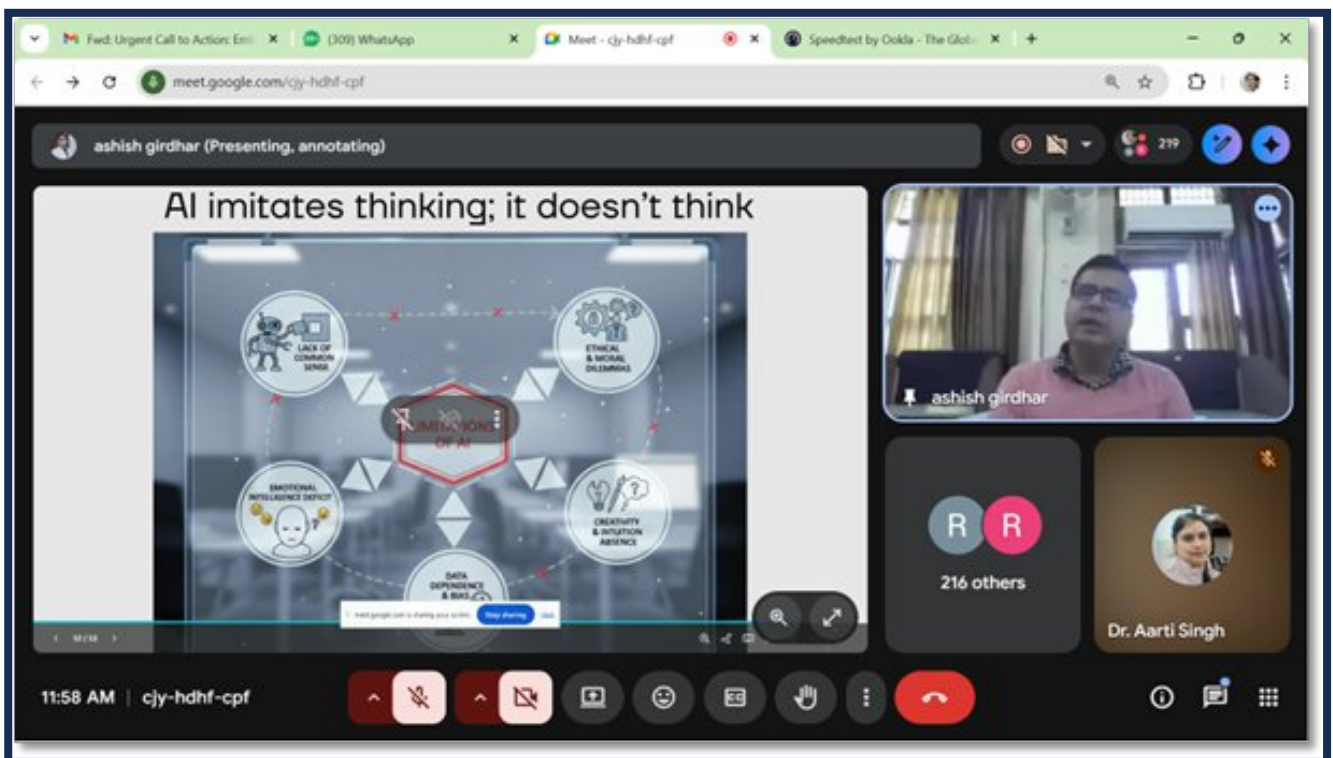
Fwd: Urgent Call to Action: Em
(309) WhatsApp
Meet - cjy-hdhf-cpf
Speedtest by Ookla - The Glob

meet.google.com/cjy-hdhf-cpf

ashish girdhar (Presenting, annotating)

219

AI imitates thinking; it doesn't think

LACK OF COMMON SENSE

ETHICAL & MORAL DILEMMAS

LIMITATIONS OF AI

EMOTIONAL INTELLIGENCE DEFICIT

CREATIVITY & INTUITION ABSENCE

DATA DEPENDENCE & BIAS

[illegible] Stop sharing Hide

ashish girdhar

R R
216 others

Dr. Aarti Singh

11:58 AM | cjy-hdhf-cpf